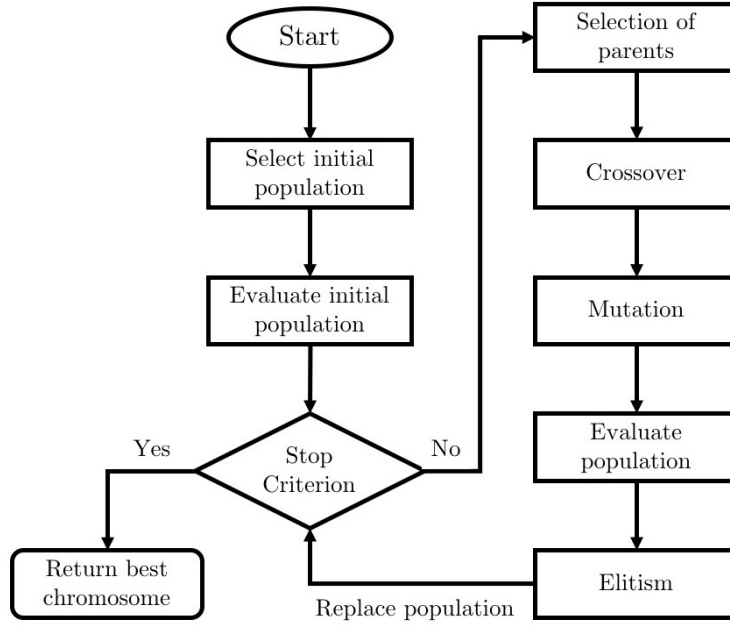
Start

Select initial population

Evaluate initial population

Stop Criterion

Yes

No

Return best chromosome

Selection of parents

Crossover

Mutation

Evaluate population

Elitism

Replace population